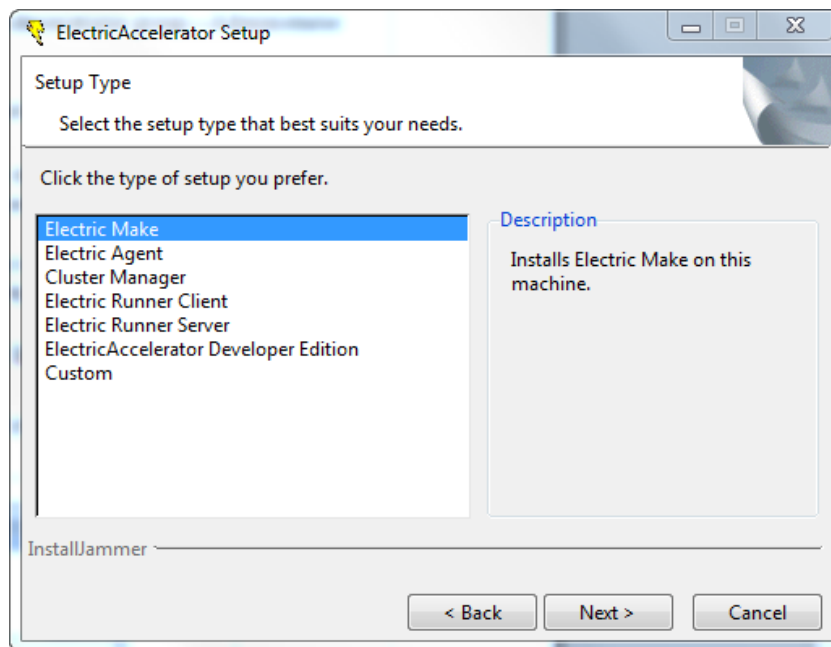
ElectricAccelerator Setup

Setup Type

Select the setup type that best suits your needs.

Click the type of setup you prefer.

Electric Make
Electric Agent
Cluster Manager
Electric Runner Client
Electric Runner Server
ElectricAccelerator Developer Edition
Custom

Description

Installs Electric Make on this machine.

InstallJammer

< Back
Next >
Cancel